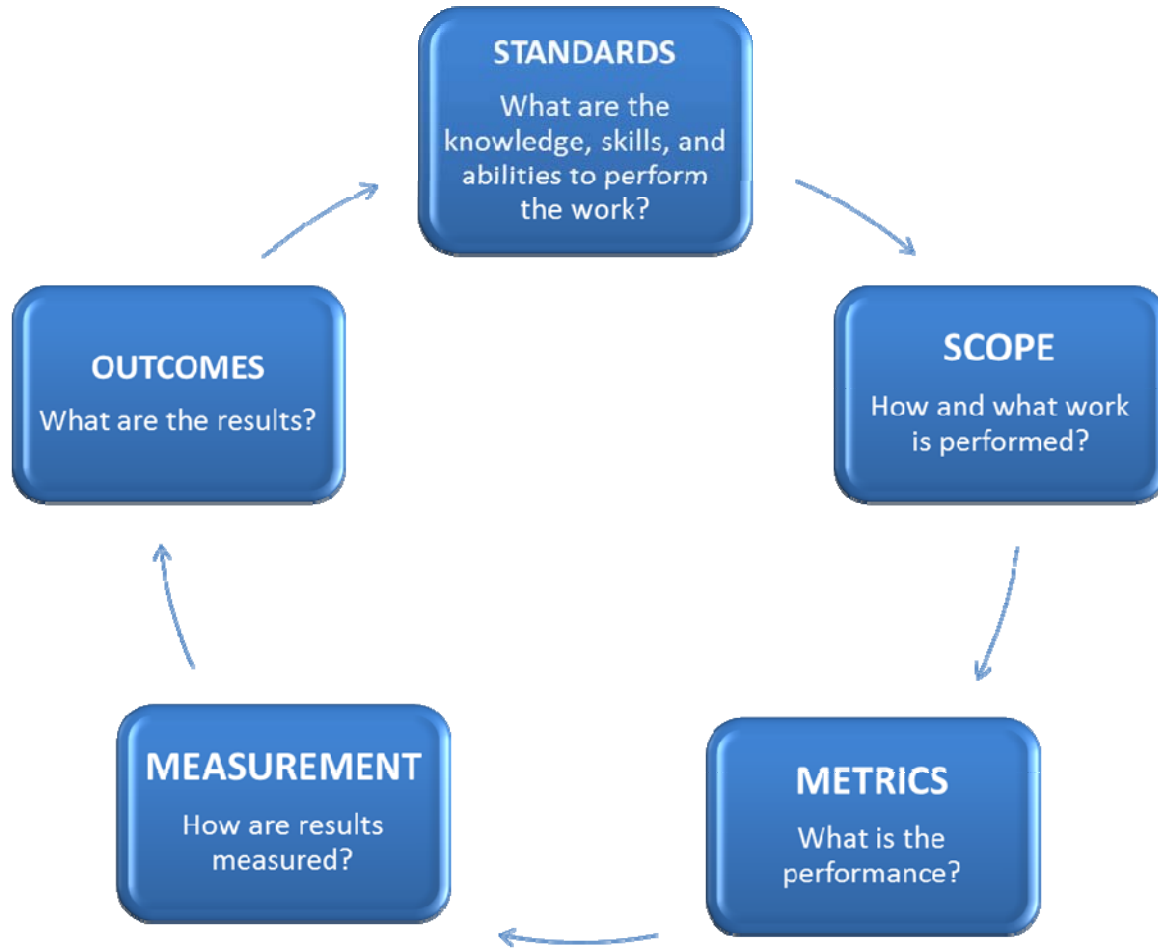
STANDARDS
What are the knowledge, skills, and abilities to perform the work?

SCOPE
How and what work is performed?

METRICS
What is the performance?

MEASUREMENT
How are results measured?

OUTCOMES
What are the results?